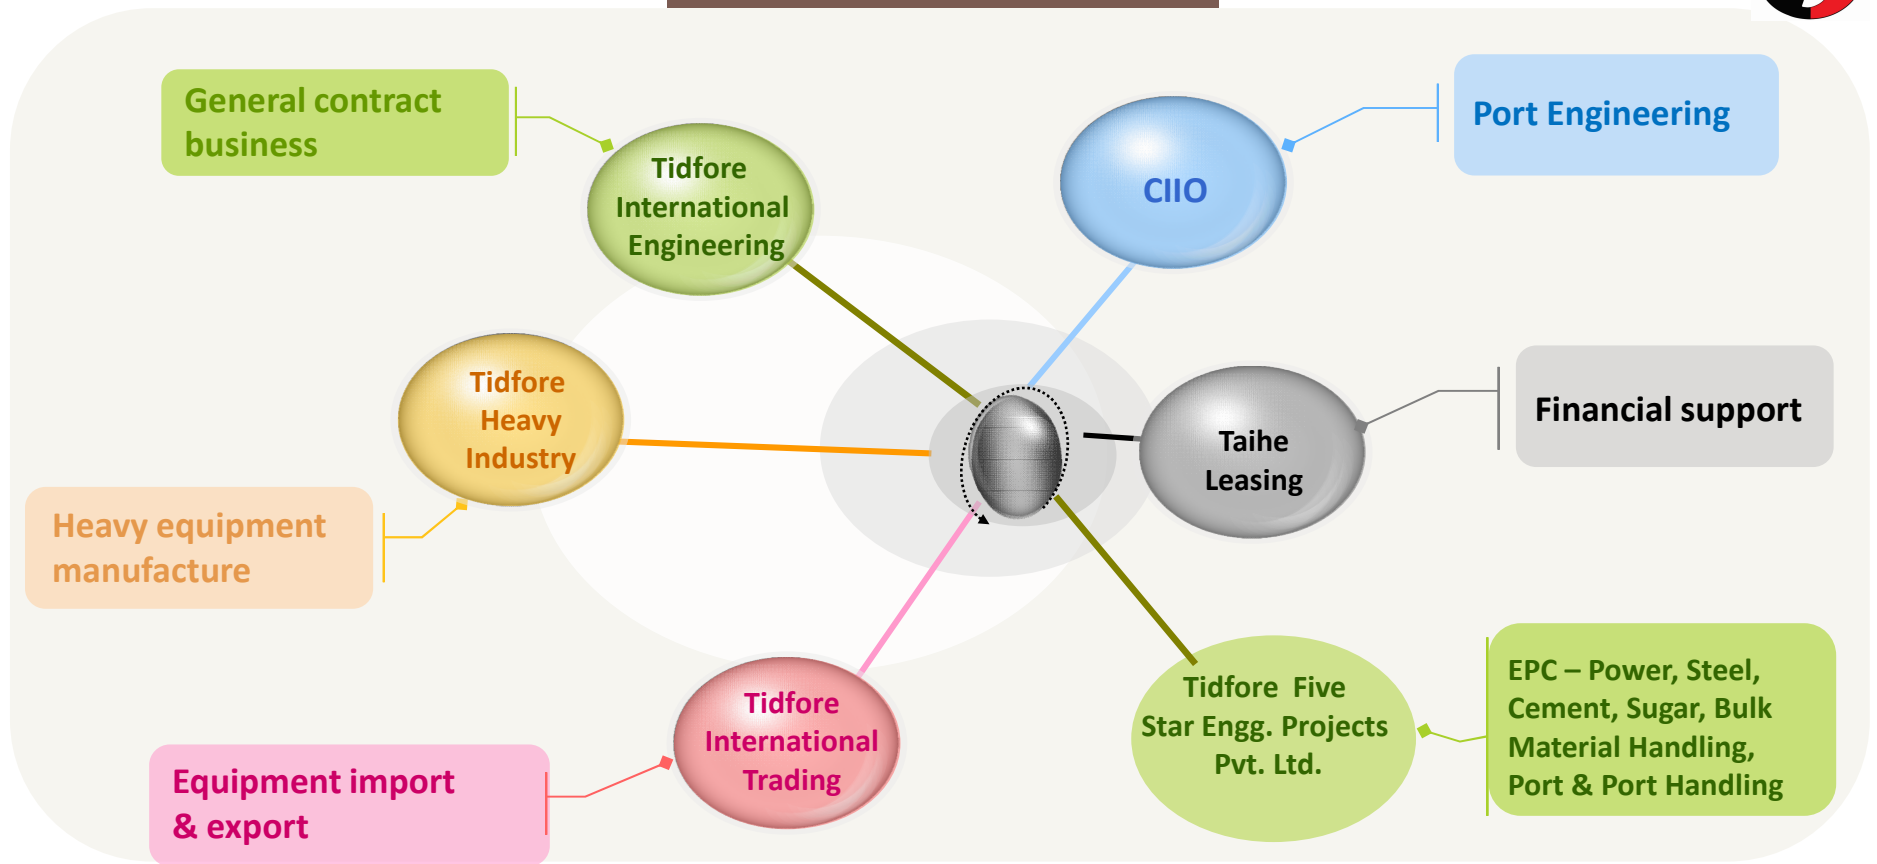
General contract business

Tidfore International Engineering

CIIO

Port Engineering

Tidfore Heavy Industry

Taihe Leasing

Financial support

Heavy equipment manufacture

Tidfore International Trading

Tidfore Five Star Engg. Projects Pvt. Ltd.

EPC – Power, Steel, Cement, Sugar, Bulk Material Handling, Port & Port Handling

Equipment import & export